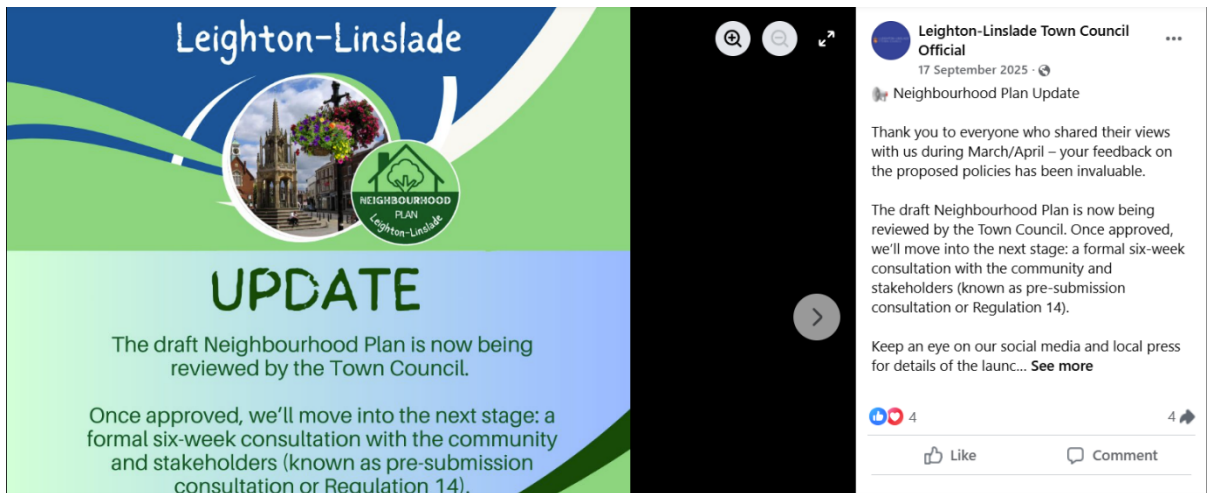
Leighton-Linslade

NEIGHBOURHOOD PLAN Leighton-Linslade

UPDATE

The draft Neighbourhood Plan is now being reviewed by the Town Council.

Once approved, we'll move into the next stage: a formal six-week consultation with the community and stakeholders (known as pre-submission consultation or Regulation 14).

Leighton-Linslade Town Council Official
17 September 2025 ·

Neighbourhood Plan Update

Thank you to everyone who shared their views with us during March/April – your feedback on the proposed policies has been invaluable.

The draft Neighbourhood Plan is now being reviewed by the Town Council. Once approved, we'll move into the next stage: a formal six-week consultation with the community and stakeholders (known as pre-submission consultation or Regulation 14).

Keep an eye on our social media and local press for details of the launc... See more

4

4

Like

Comment